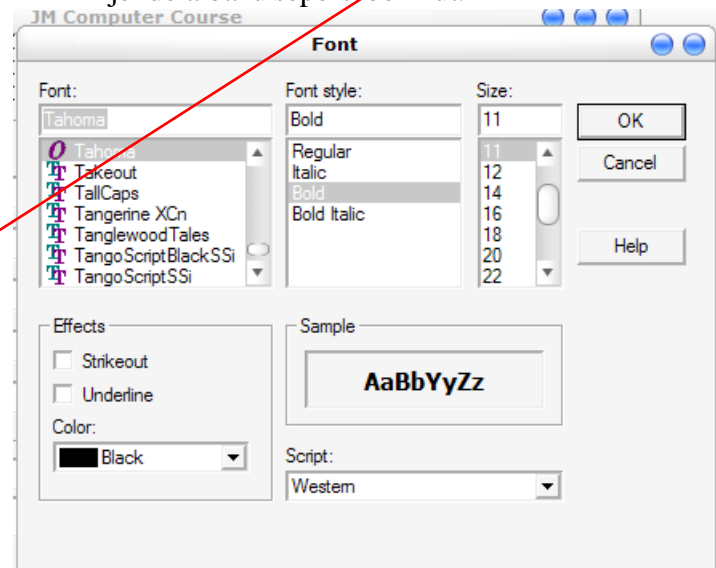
JM Computer Course

Font

Font:
Tahoma
Tahoma
Takeout
TallCaps
Tangerine XCn
TanglewoodTales
TangoScriptBlackSSi
TangoScriptSSi

Font style:
Bold
Regular
Italic
Bold
Bold Italic

Size:
11
11
12
14
16
18
20
22

OK
Cancel
Help

Effects
Strikeout
Underline
Color:
Black

Sample
AaBbYyZz

Script:
Western